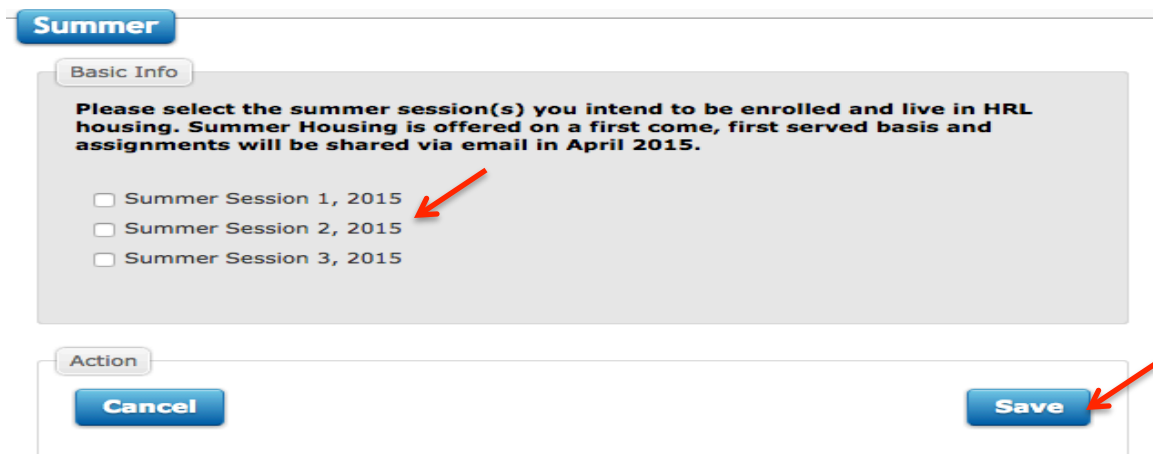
Summer

Basic Info

Please select the summer session(s) you intend to be enrolled and live in HRL housing. Summer Housing is offered on a first come, first served basis and assignments will be shared via email in April 2015.

Summer Session 1, 2015

Summer Session 2, 2015

Summer Session 3, 2015

Action

Cancel

Save